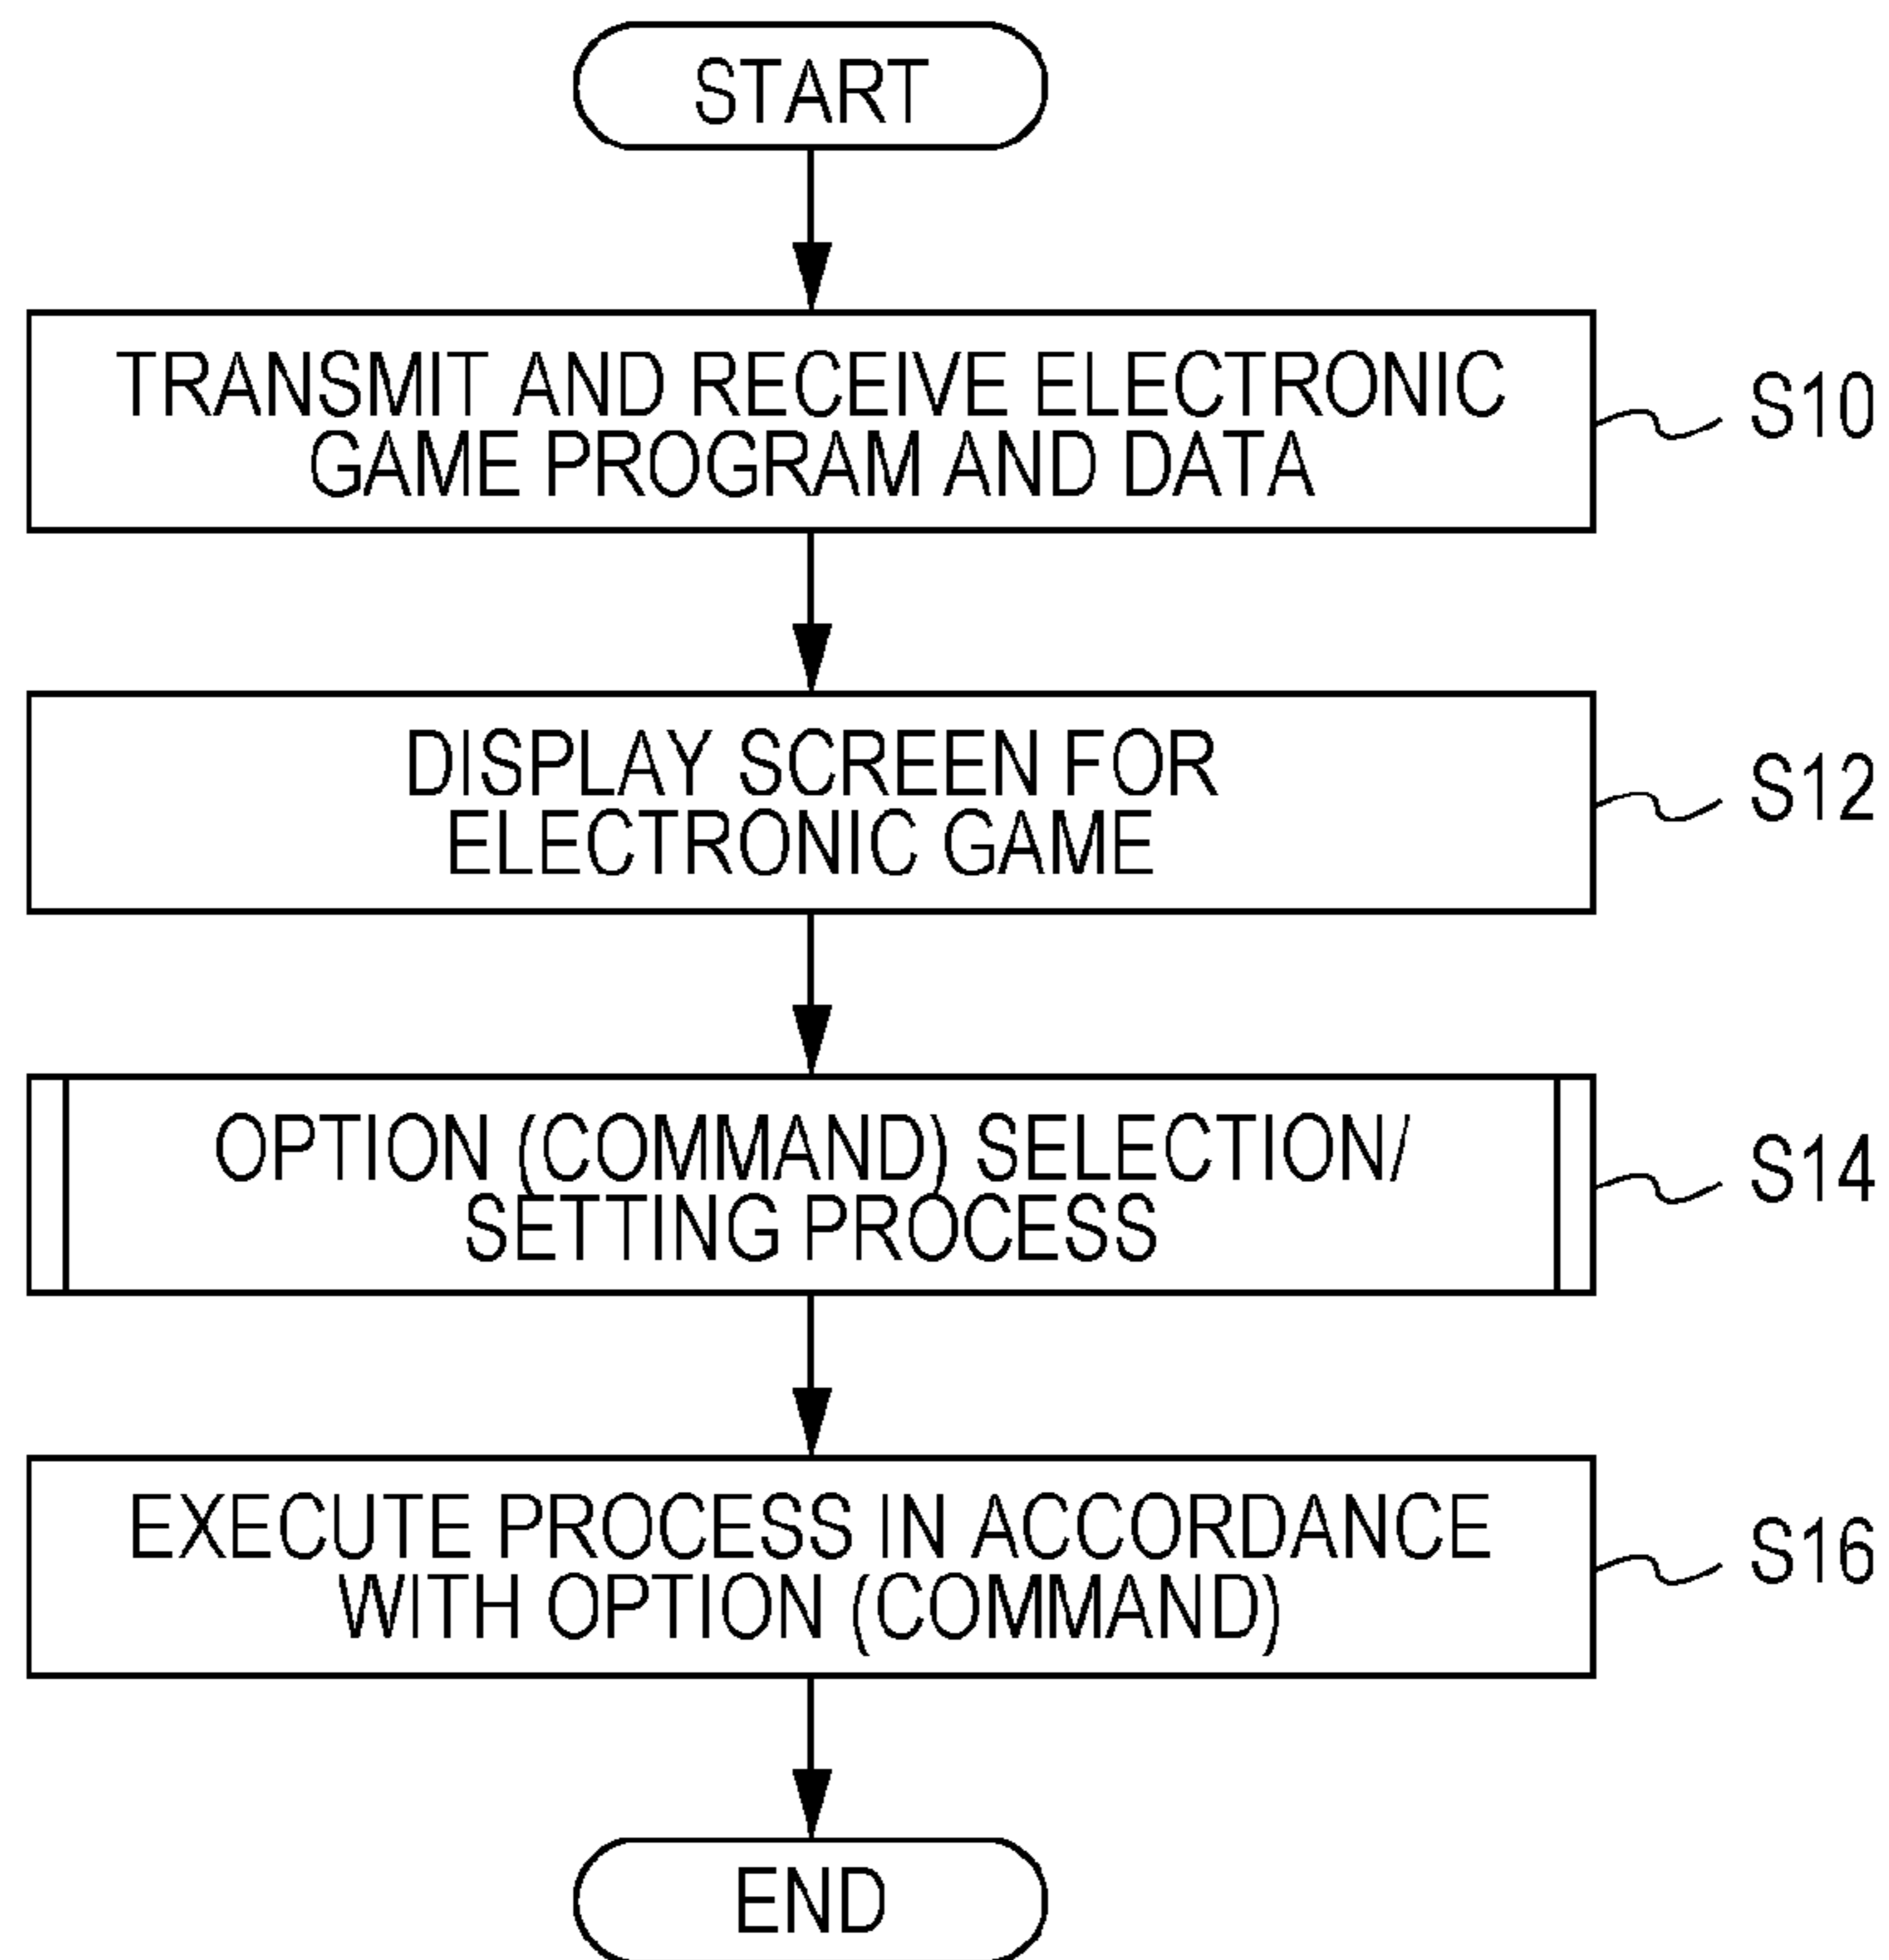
START

TRANSMIT AND RECEIVE ELECTRONIC GAME PROGRAM AND DATA

S10

DISPLAY SCREEN FOR ELECTRONIC GAME

S12

OPTION (COMMAND) SELECTION/ SETTING PROCESS

S14

EXECUTE PROCESS IN ACCORDANCE WITH OPTION (COMMAND)

S16

END